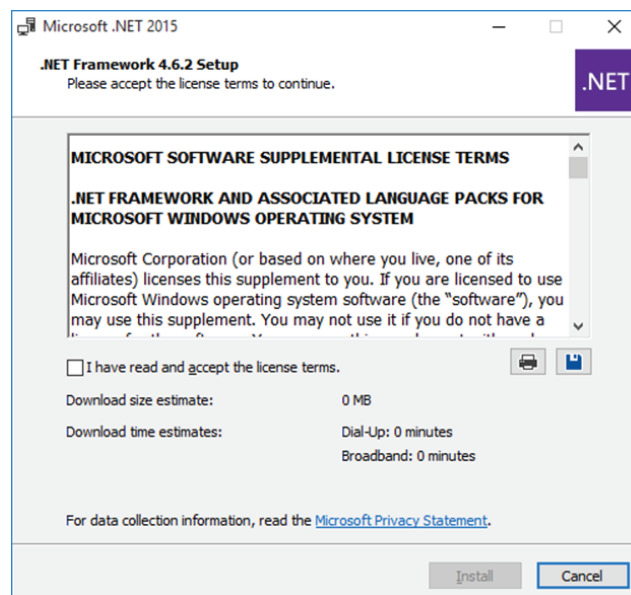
Microsoft .NET 2015

.NET Framework 4.6.2 Setup
Please accept the license terms to continue.

.NET

MICROSOFT SOFTWARE SUPPLEMENTAL LICENSE TERMS

.NET FRAMEWORK AND ASSOCIATED LANGUAGE PACKS FOR MICROSOFT WINDOWS OPERATING SYSTEM

Microsoft Corporation (or based on where you live, one of its affiliates) licenses this supplement to you. If you are licensed to use Microsoft Windows operating system software (the "software"), you may use this supplement. You may not use it if you do not have a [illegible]

I have read and accept the license terms.

Download size estimate: 0 MB

Download time estimates: Dial-Up: 0 minutes
Broadband: 0 minutes

For data collection information, read the Microsoft Privacy Statement.

Install Cancel